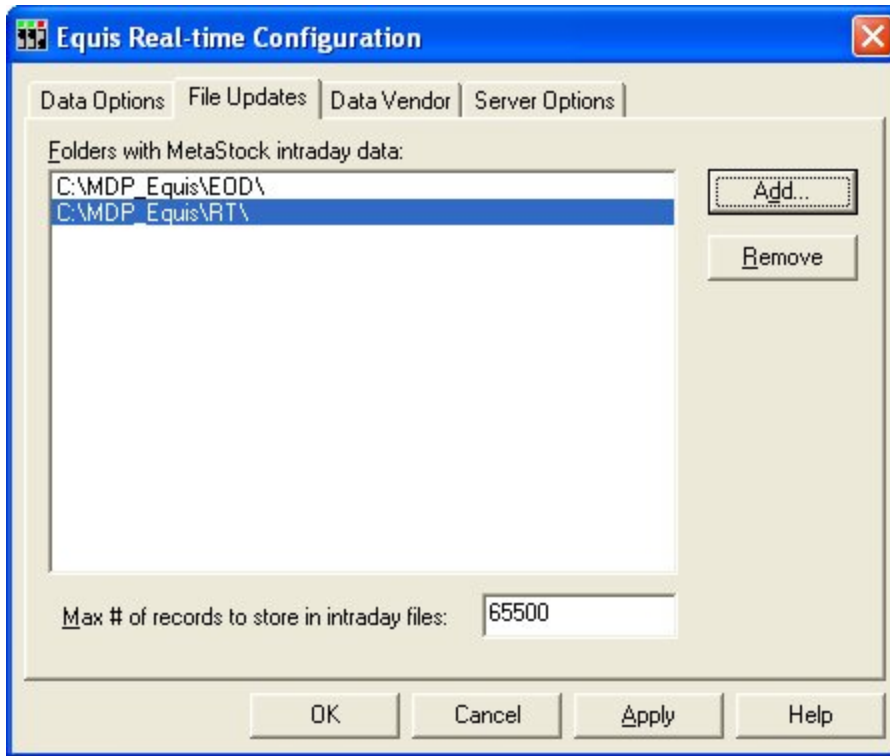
Equis Real-time Configuration

Data Options | File Updates | Data Vendor | Server Options

Folders with MetaStock intraday data:

C:\MDP_Equis\EOD\
C:\MDP_Equis\RT\

Add...

Remove

Max # of records to store in intraday files: 65500

OK | Cancel | Apply | Help